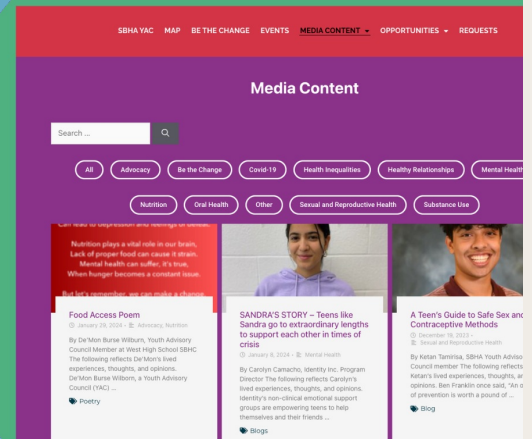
SBHA YAC MAP BE THE CHANGE EVENTS MEDIA CONTENT OPPORTUNITIES REQUESTS

Media Content

Search ...

All Advocacy Be the Change Covid-19 Health Inequalities Healthy Relationships Mental Health

Nutrition Oral Health Other Sexual and Reproductive Health Substance Use

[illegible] can lead to depression and feelings of defeat. Nutrition plays a vital role in our brain, Lack of proper food can cause it strain. Mental health can suffer, it's true, When hunger becomes a constant issue.

But let's remember, we can make a change

Food Access Poem
January 29, 2024 · Advocacy, Nutrition
By De'Mon Burse Wilburn, Youth Advisory Council Member at West High School SBHC The following reflects De'Mon's lived experiences, thoughts, and opinions. De'Mon Burse Wilburn, a Youth Advisory Council (YAC) ...
Poetry

SANDRA'S STORY – Teens like Sandra go to extraordinary lengths to support each other in times of crisis
January 8, 2024 · Mental Health
By Carolyn Camacho, Identity Inc. Program Director The following reflects Carolyn's lived experiences, thoughts, and opinions. Identity's non-clinical emotional support groups are empowering teens to help themselves and their friends ...
Blogs

A Teen's Guide to Safe Sex and Contraceptive Methods
December 18, 2023 · Sexual and Reproductive Health
By Ketan Tamirisa, SBHA Youth Advisory Council member The following reflects Ketan's lived experiences, thoughts, and opinions. Ben Franklin once said, "An o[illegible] of prevention is worth a pound of ...
Blog